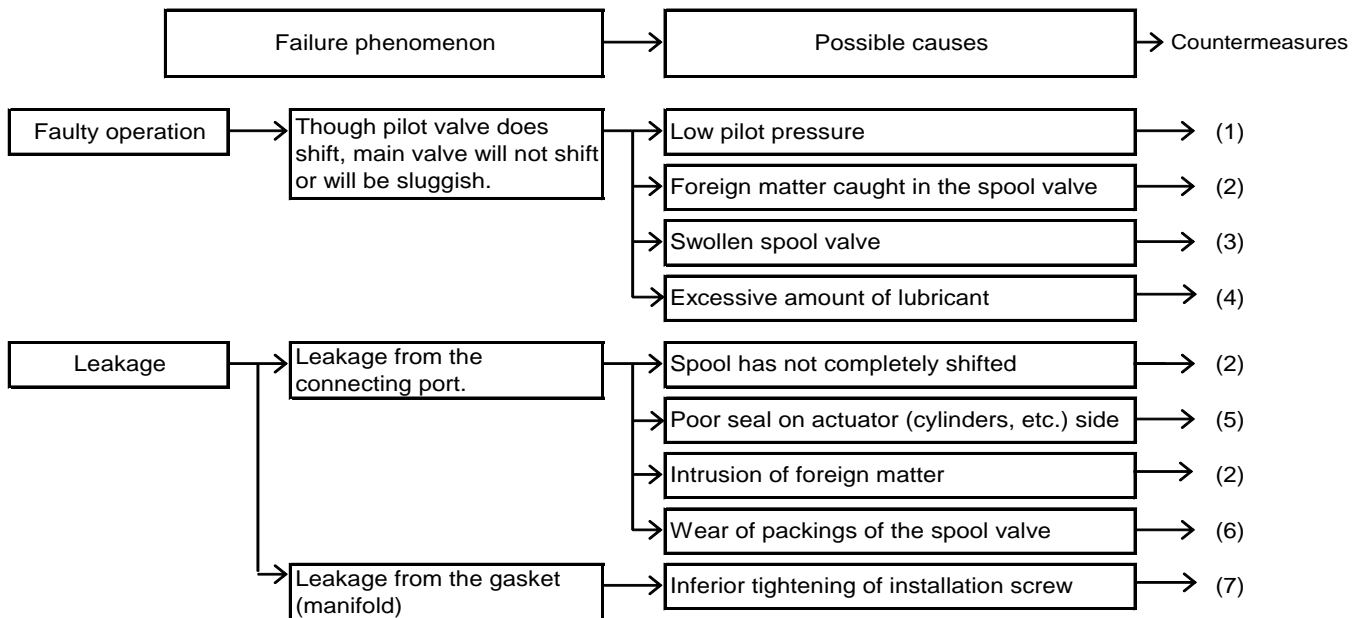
Failure phenomenon
Possible causes
Countermeasures

Faulty operation
Though pilot valve does shift, main valve will not shift or will be sluggish.
Low pilot pressure
(1)
Foreign matter caught in the spool valve
(2)
Swollen spool valve
(3)
Excessive amount of lubricant
(4)

Leakage
Leakage from the connecting port.
Spool has not completely shifted
(2)
Poor seal on actuator (cylinders, etc.) side
(5)
Intrusion of foreign matter
(2)
Wear of packings of the spool valve
(6)

Leakage from the gasket (manifold)
Inferior tightening of installation screw
(7)